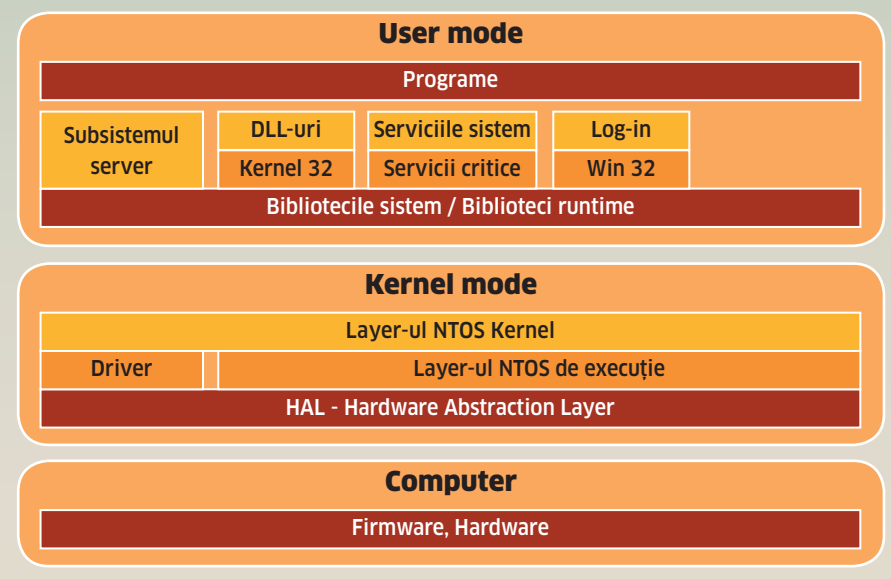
User mode

Programe

Subsistemul server

DLL-uri

Kernel 32

Serviciile sistem

Servicii critice

Log-in

Win 32

Bibliotecile sistem / Biblioteci runtime

Kernel mode

Layer-ul NTOS Kernel

Driver

Layer-ul NTOS de execuție

HAL - Hardware Abstraction Layer

Computer

Firmware, Hardware